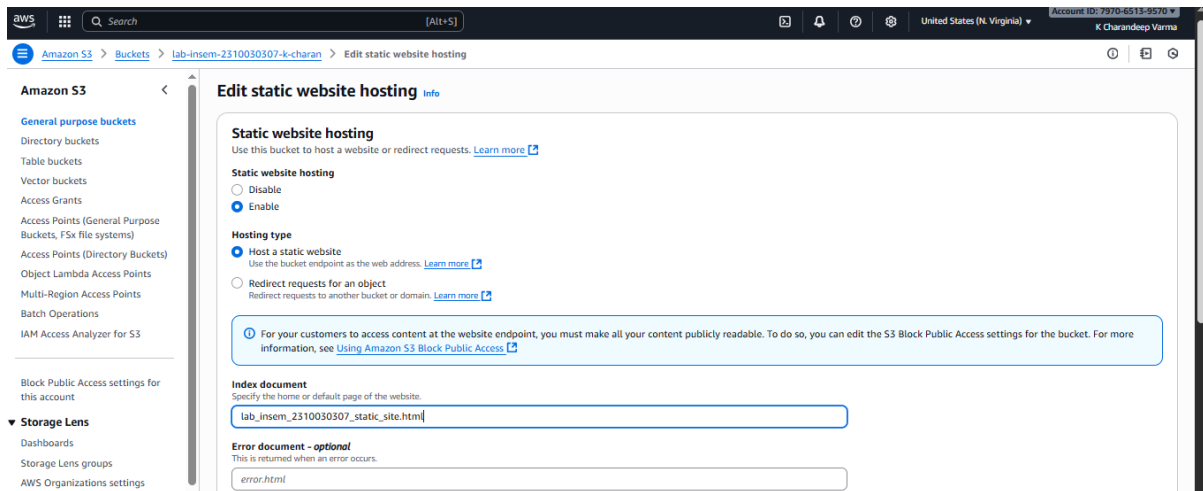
aws

Search

[Alt+S]

United States (N. Virginia) ▾

Account ID: 7970-6513-9570 ▾

K Charandeep Varma

Amazon S3 > Buckets > lab-insem-2310030307-k-charan > Edit static website hosting

Amazon S3

General purpose buckets

Directory buckets

Table buckets

Vector buckets

Access Grants

Access Points (General Purpose Buckets, FSx file systems)

Access Points (Directory Buckets)

Object Lambda Access Points

Multi-Region Access Points

Batch Operations

IAM Access Analyzer for S3

Block Public Access settings for this account

▼ Storage Lens

Dashboards

Storage Lens groups

AWS Organizations settings

Edit static website hosting Info

Static website hosting

Use this bucket to host a website or redirect requests. Learn more

Static website hosting

Disable

Enable

Hosting type

Host a static website

Use the bucket endpoint as the web address. Learn more

Redirect requests for an object

Redirect requests to another bucket or domain. Learn more

For your customers to access content at the website endpoint, you must make all your content publicly readable. To do so, you can edit the S3 Block Public Access settings for the bucket. For more information, see Using Amazon S3 Block Public Access

Index document

Specify the home or default page of the website.

lab_insem_2310030307_static_site.html

Error document - optional

This is returned when an error occurs.

error.html